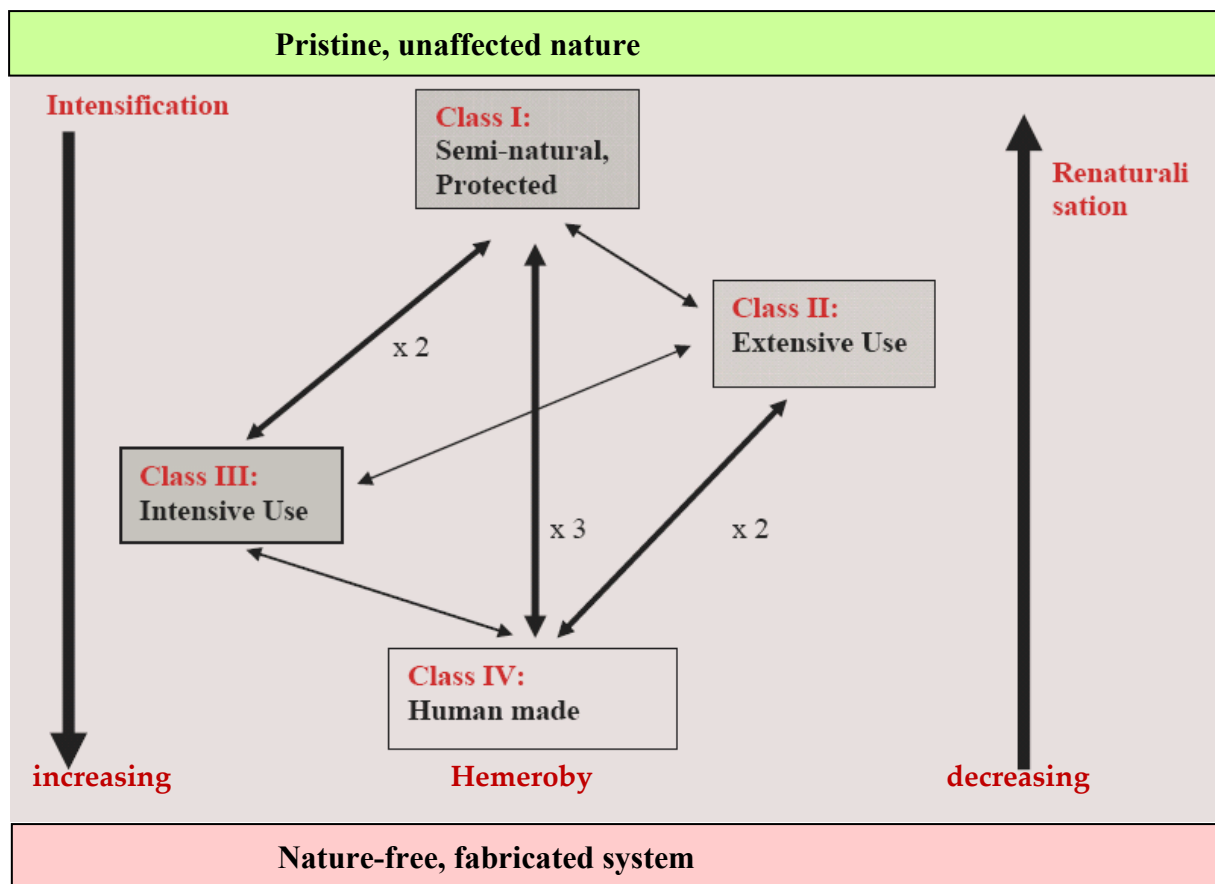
Pristine, unaffected nature

Intensification

Class I:
Semi-natural, Protected

Renaturali sation

Class II:
Extensive Use

x 2

Class III:
Intensive Use

x 3

x 2

Class IV:
Human made

increasing

Hemeroby

decreasing

Nature-free, fabricated system